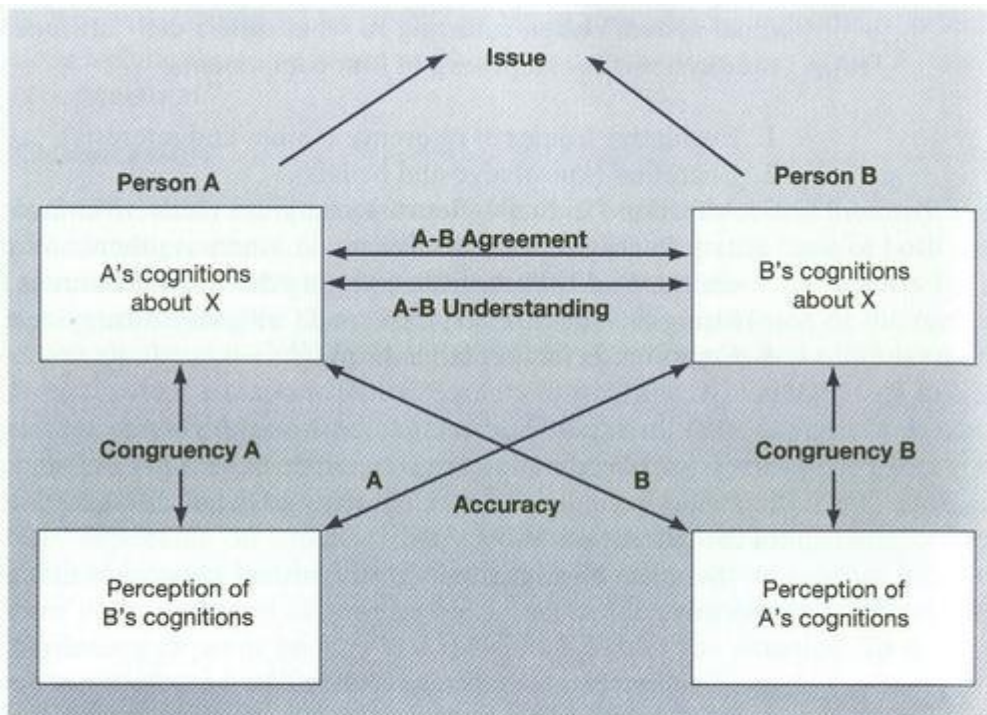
Issue

Person A

Person B

A's cognitions about X

A-B Agreement

A-B Understanding

B's cognitions about X

Congruency A

Congruency B

A

B

Accuracy

Perception of B's cognitions

Perception of A's cognitions